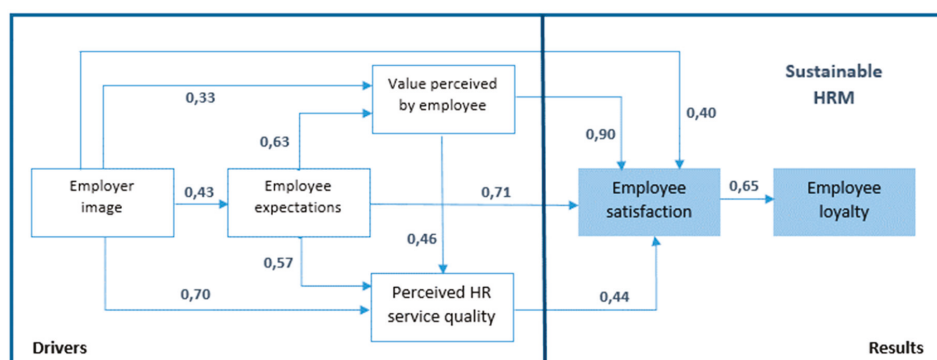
Sustainable HRM

Value perceived by employee

0,33

0,40

0,90

0,63

Employer image

0,43

Employee expectations

0,71

Employee satisfaction

0,65

Employee loyalty

0,46

0,57

0,70

Perceived HR service quality

0,44

Drivers

Results